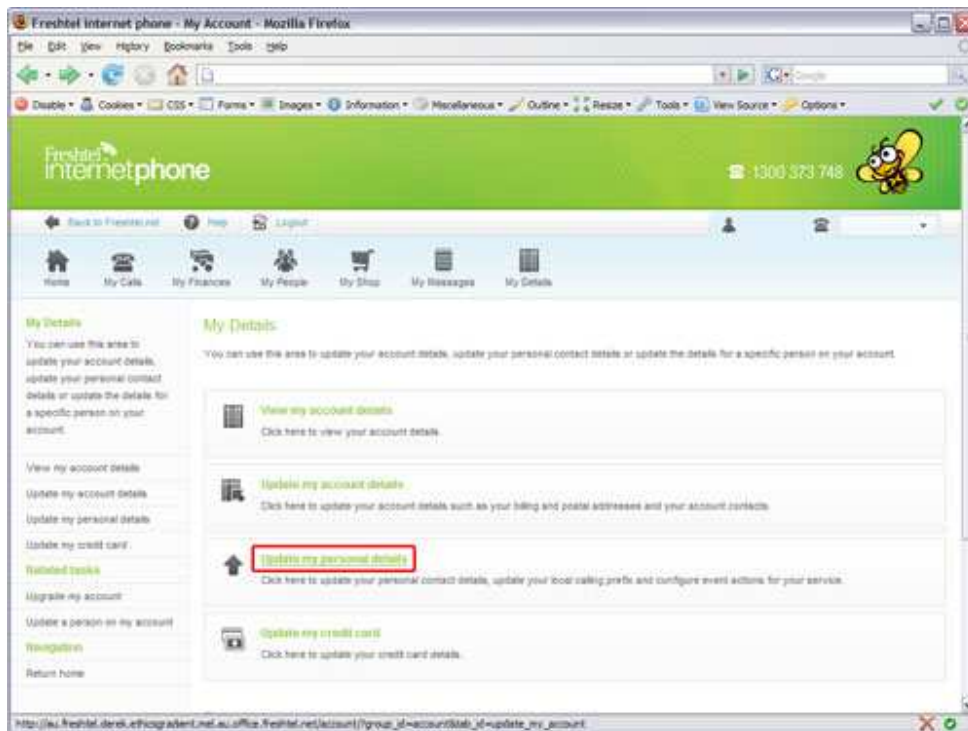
Freshtel Internet phone - My Account - Mozilla Firefox

File Edit View History Bookmarks Tools Help

Google

Disable • Cookies • CSS • Forms • Images • Information • Miscellaneous • Outline • Resize • Tools • View Source • Options •

Freshtel internetphone

1300 373 748

Back to Freshtel.net Help Logout

Home My Calls My Finances My People My Shop My Messages My Details

My Details

You can use this area to update your account details, update your personal contact details or update the details for a specific person on your account.

View my account details
Update my account details
Update my personal details
Update my credit card

Related tasks

Upgrade my account
Update a person on my account

Navigation

Return home

My Details

You can use this area to update your account details, update your personal contact details or update the details for a specific person on your account.

View my account details
Click here to view your account details.

Update my account details
Click here to update your account details such as your billing and postal addresses and your account contacts.

Update my personal details
Click here to update your personal contact details, update your local calling prefix and configure event actions for your service.

Update my credit card
Click here to update your credit card details.

http://au.freshtel.derek.ethicsgradient.net.au.office.freshtel.net/account/?group_id=account&tab_id=update_my_account